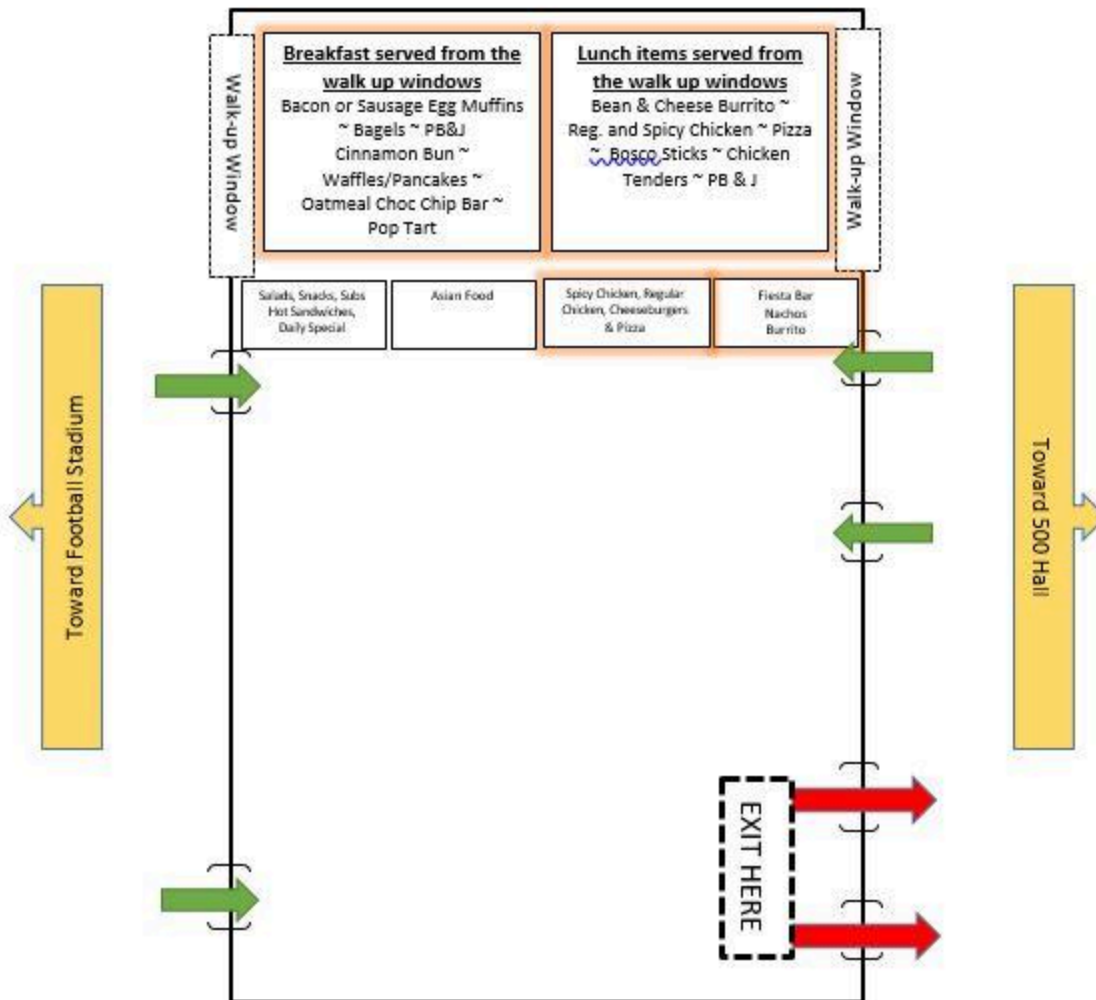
Walk-up Window

Breakfast served from the walk up windows
Bacon or Sausage Egg Muffins ~ Bagels ~ PB&J Cinnamon Bun ~ Waffles/Pancakes ~ Oatmeal Choc Chip Bar ~ Pop Tart

Lunch items served from the walk up windows
Bean & Cheese Burrito ~ Reg. and Spicy Chicken ~ Pizza ~ Bosco Sticks ~ Chicken Tenders ~ PB & J

Walk-up Window

Salads, Snacks, Subs Hot Sandwiches, Daily Special

Asian Food

Spicy Chicken, Regular Chicken, Cheeseburgers & Pizza

Fiesta Bar Nachos Burrito

Toward Football Stadium

Toward 500 Hall

EXIT HERE